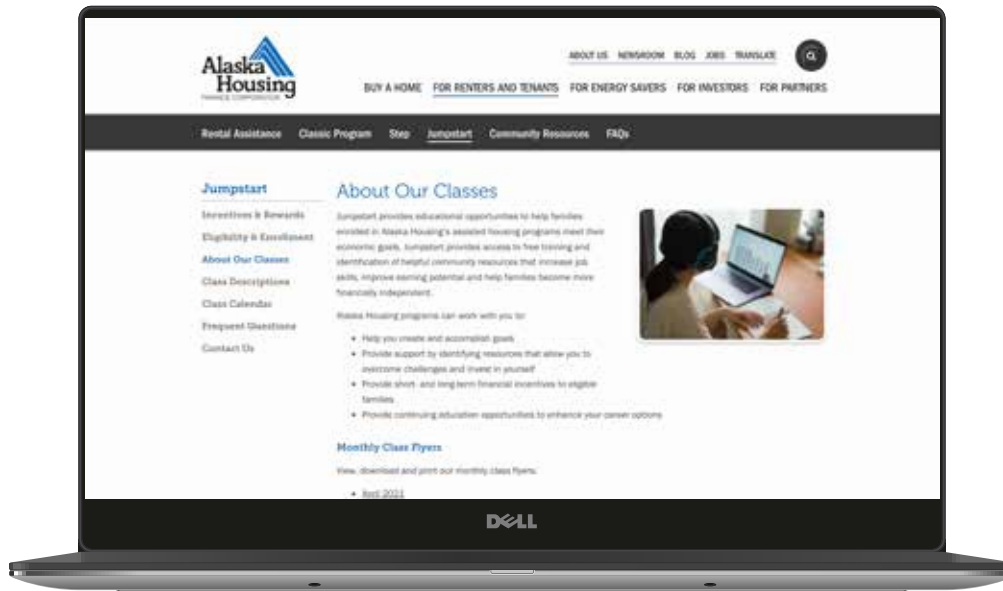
Alaska Housing FINANCE CORPORATION

ABOUT US NEWSROOM BLOG JOBS TRANSLATE

BUY A HOME FOR RENTERS AND TENANTS FOR ENERGY SAVERS FOR INVESTORS FOR PARTNERS

Rental Assistance Classic Program Step Jumpstart Community Resources FAQs

Jumpstart

Incentives & Rewards
Eligibility & Enrollment
About Our Classes
Class Descriptions
Class Calendar
Frequent Questions
Contact Us

About Our Classes

Jumpstart provides educational opportunities to help families enrolled in Alaska Housing's assisted housing programs meet their economic goals. Jumpstart provides access to free training and identification of helpful community resources that increase job skills, improve earning potential and help families become more financially independent.

Alaska Housing programs can work with you to:

- Help you create and accomplish goals
- Provide support by identifying resources that allow you to overcome challenges and invest in yourself
- Provide short- and long-term financial incentives to eligible families
- Provide continuing education opportunities to enhance your career options

Monthly Class Flyers

View, download and print our monthly class flyers:

- April 2021

DELL